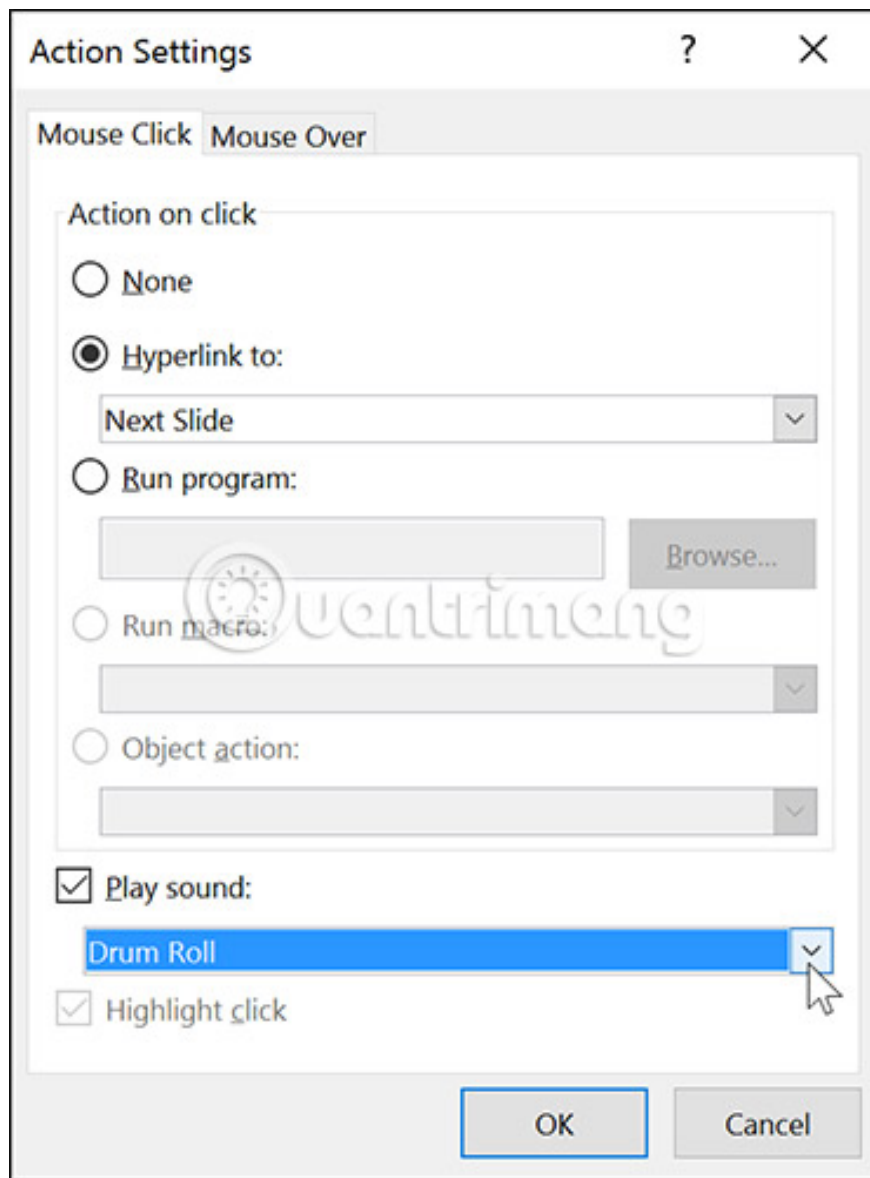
Action Settings ? ×

Mouse Click Mouse Over

Action on click

None

Hyperlink to:

Next Slide

Run program:

Browse...

Run macro:

Object action:

Play sound:

Drum Roll

Highlight click

OK Cancel

Quantrimang